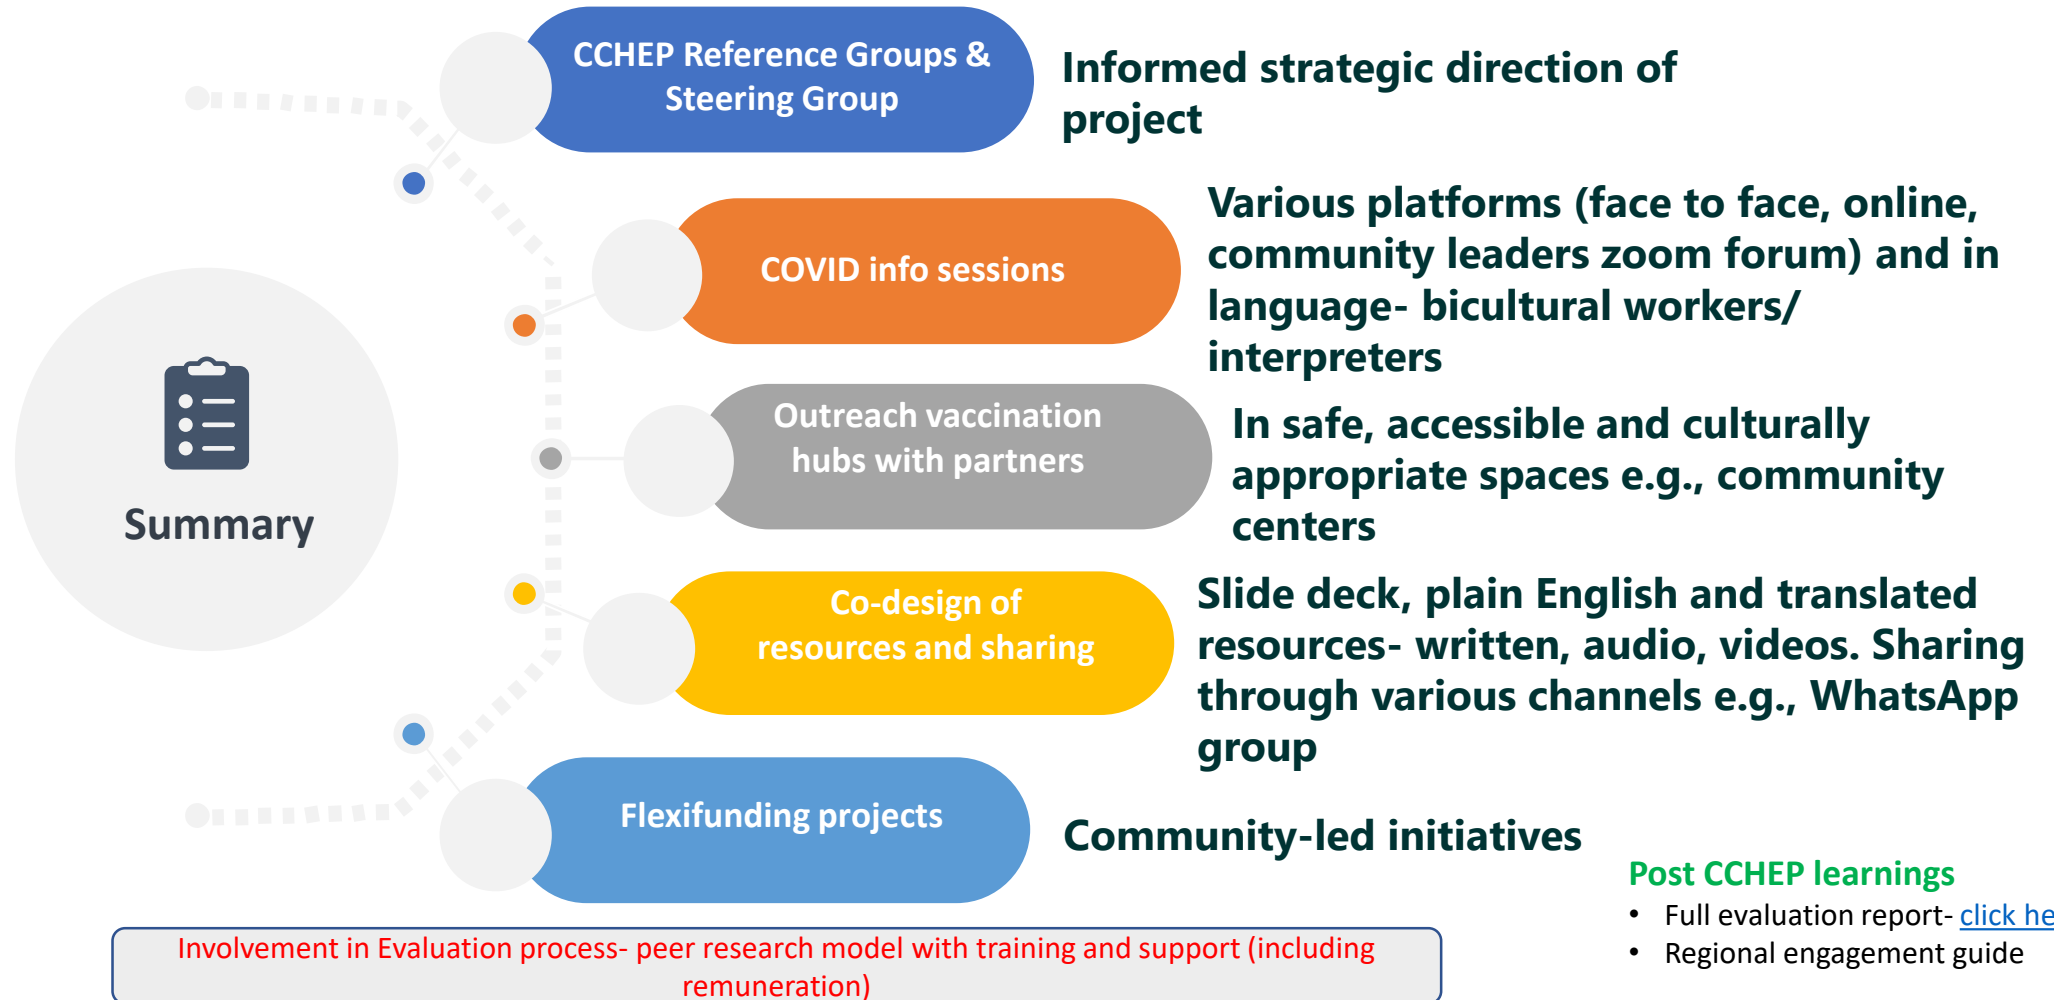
Summary

CCHEP Reference Groups & Steering Group

Informed strategic direction of project

COVID info sessions

Various platforms (face to face, online, community leaders zoom forum) and in language- bicultural workers/ interpreters

Outreach vaccination hubs with partners

In safe, accessible and culturally appropriate spaces e.g., community centers

Co-design of resources and sharing

Slide deck, plain English and translated resources- written, audio, videos. Sharing through various channels e.g., WhatsApp group

Flexifunding projects

Community-led initiatives

Post CCHEP learnings
• Full evaluation report- click he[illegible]
• Regional engagement guide

Involvement in Evaluation process- peer research model with training and support (including remuneration)